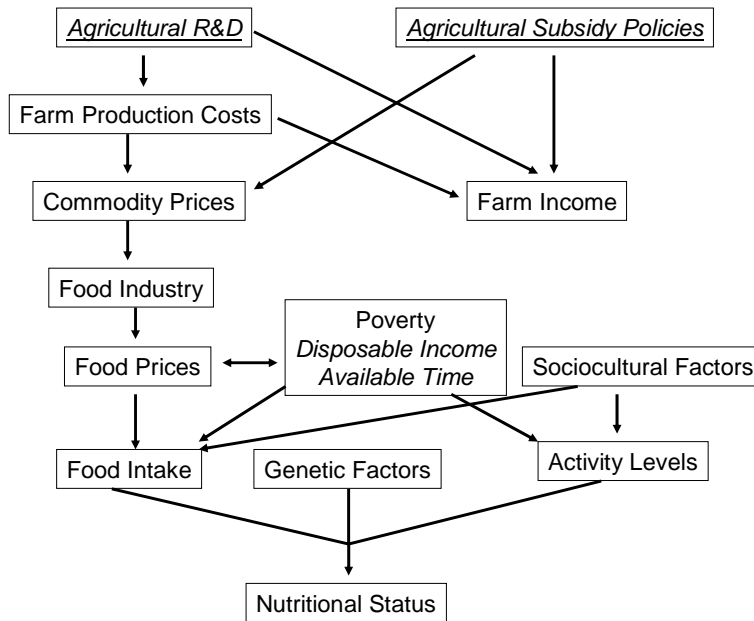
Agricultural R&D

Agricultural Subsidy Policies

Farm Production Costs

Commodity Prices

Farm Income

Food Industry

Poverty
Disposable Income
Available Time

Food Prices

Sociocultural Factors

Food Intake

Genetic Factors

Activity Levels

Nutritional Status